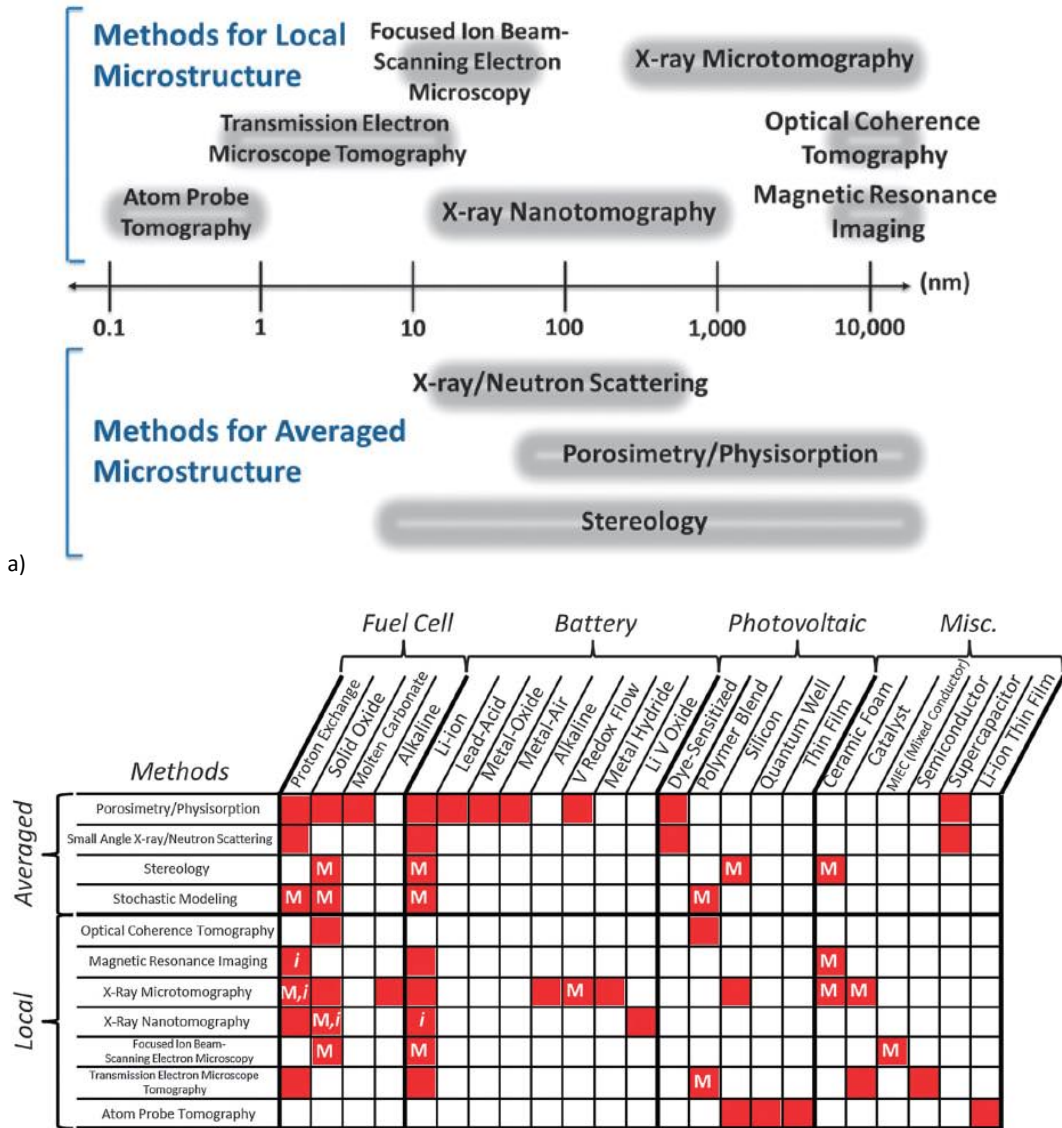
Methods for Local Microstructure

Focused Ion Beam-Scanning Electron Microscopy

X-ray Microtomography

Transmission Electron Microscope Tomography

Optical Coherence Tomography

Atom Probe Tomography

X-ray Nanotomography

Magnetic Resonance Imaging

0.1 1 10 100 1,000 10,000 (nm)

X-ray/Neutron Scattering

Methods for Averaged Microstructure

Porosimetry/Physisorption

Stereology

a)

Fuel Cell | Battery | Photovoltaic | Misc.

| | Methods | Proton Exchange | Solid Oxide | Molten Carbonate | Alkaline | Li-ion | Lead-Acid | Metal-Oxide | Metal-Air | Alkaline | V Redox Flow | Metal Hydride | Li V Oxide | Dye-Sensitized | Polymer Blend | Silicon | Quantum Well | Thin Film | Ceramic Foam | Catalyst | MIEC (Mixed Conductor) | Semiconductor | Supercapacitor | Li-ion Thin Film |
|---|---|---|---|---|---|---|---|---|---|---|---|---|---|---|---|---|---|---|---|---|---|---|---|---|
| Averaged | Porosimetry/Physisorption | | | | | | | | | | | | | | | | | | | | | | | |
| | Small Angle X-ray/Neutron Scattering | | | | | | | | | | | | | | | | | | | | | | | |
| | Stereology | | M | | | M | | | | | | | | | | M | | | M | | | | | |
| | Stochastic Modeling | M | M | | | M | | | | | | | | | M | | | | | | | | | |
| Local | Optical Coherence Tomography | | | | | | | | | | | | | | | | | | | | | | | |
| | Magnetic Resonance Imaging | i | | | | | | | | | | | | | | | | | M | | | | | |
| | X-Ray Microtomography | M,i | | | | | | | | M | | | | | | | | | M | M | | | | |
| | X-Ray Nanotomography | | M,i | | | i | | | | | | | | | | | | | | | | | | |
| | Focused Ion Beam-Scanning Electron Microscopy | | M | | | M | | | | | | | | | | | | | | | M | | | |
| | Transmission Electron Microscope Tomography | | | | | | | | | | | | | | M | | | | | | | | | |
| | Atom Probe Tomography | | | | | | | | | | | | | | | | | | | | | | | |